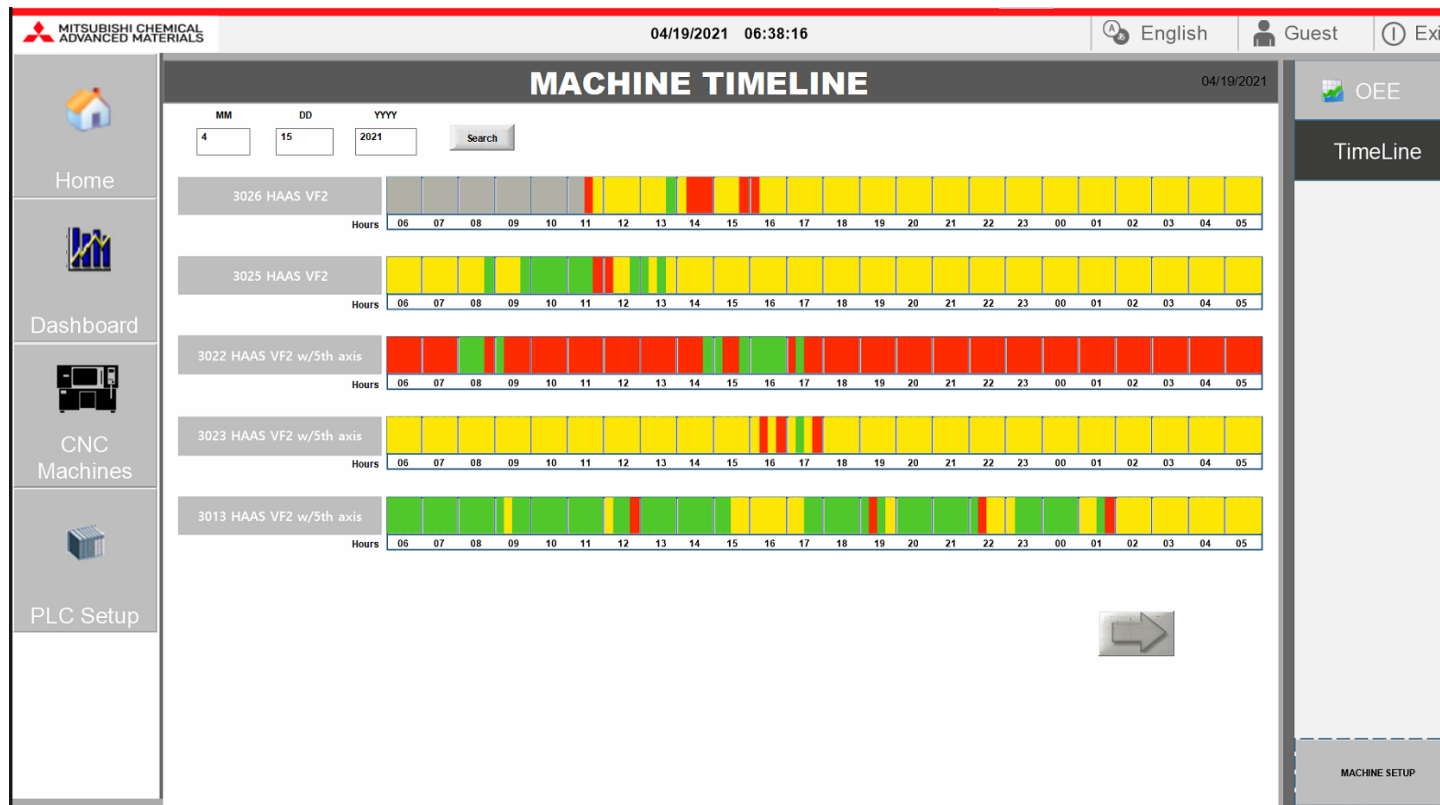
MITSUBISHI CHEMICAL ADVANCED MATERIALS

04/19/2021 06:38:16

English

Guest

Exi

Home

Dashboard

CNC Machines

PLC Setup

MACHINE TIMELINE

04/19/2021

MM DD YYYY

4 15 2021

Search

3026 HAAS VF2

Hours 06 07 08 09 10 11 12 13 14 15 16 17 18 19 20 21 22 23 00 01 02 03 04 05

3025 HAAS VF2

Hours 06 07 08 09 10 11 12 13 14 15 16 17 18 19 20 21 22 23 00 01 02 03 04 05

3022 HAAS VF2 w/5th axis

Hours 06 07 08 09 10 11 12 13 14 15 16 17 18 19 20 21 22 23 00 01 02 03 04 05

3023 HAAS VF2 w/5th axis

Hours 06 07 08 09 10 11 12 13 14 15 16 17 18 19 20 21 22 23 00 01 02 03 04 05

3013 HAAS VF2 w/5th axis

Hours 06 07 08 09 10 11 12 13 14 15 16 17 18 19 20 21 22 23 00 01 02 03 04 05

OEE

TimeLine

MACHINE SETUP